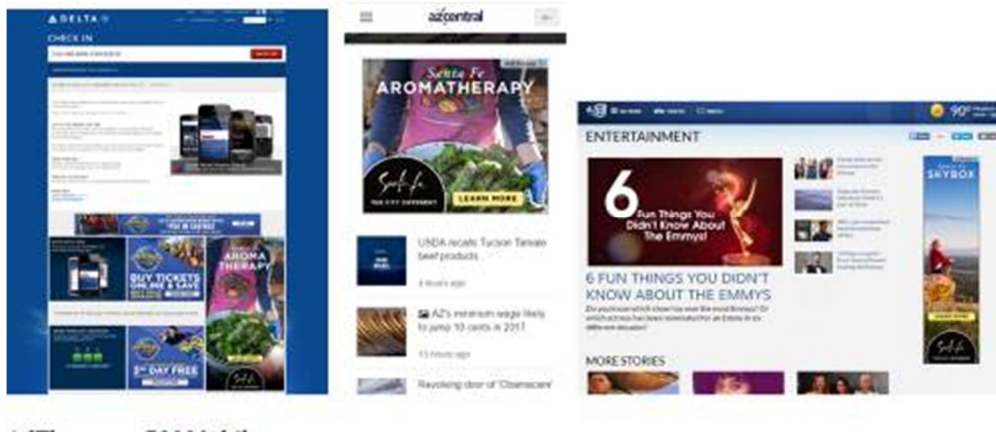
DELTA

CHECK IN

BUY TICKETS ONLINE & SAVE

AROMATHERAPY

2ND DAY FREE

azcentral

Santa Fe AROMATHERAPY

Santa Fe THE CITY DIFFERENT

LEARN MORE

USDA recalls Tucson Tamale beef products

4 hours ago

AZ's minimum wage likely to jump 10 cents in 2017

13 hours ago

Revolving door of 'Obamacare'

90°

ENTERTAINMENT

6 Fun Things You Didn't Know About The Emmys!

6 FUN THINGS YOU DIDN'T KNOW ABOUT THE EMMYS

MORE STORIES

Santa Fe SKYBOX

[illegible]